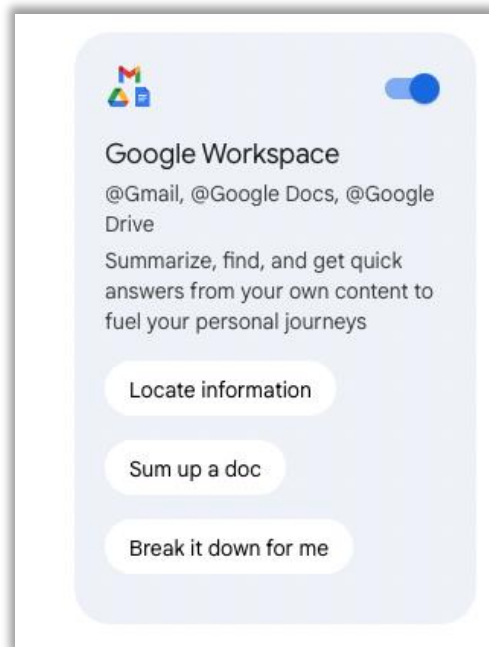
Google Workspace

@Gmail, @Google Docs, @Google Drive

Summarize, find, and get quick answers from your own content to fuel your personal journeys

Locate information

Sum up a doc

Break it down for me